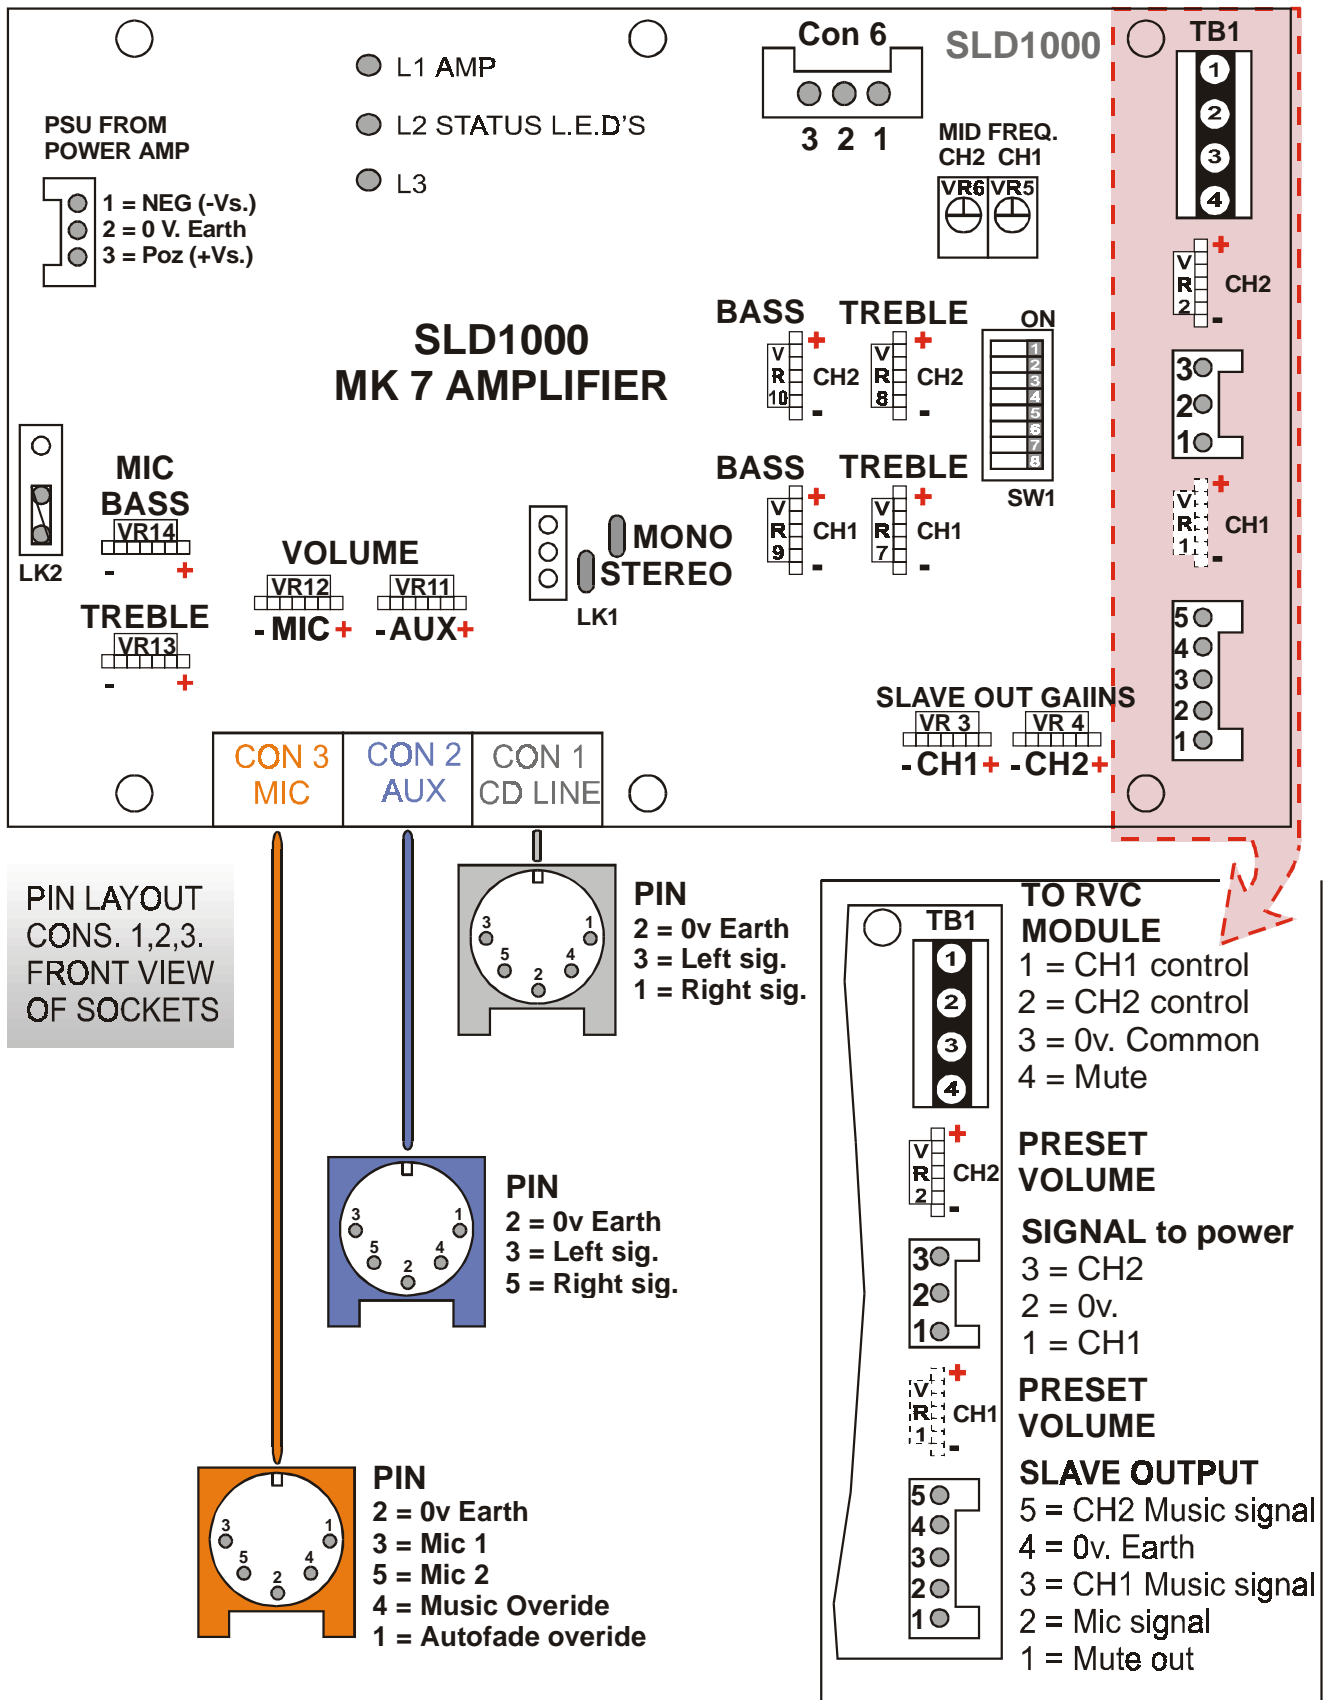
L1 AMP
L2 STATUS L.E.D'S
L3

Con 6
3 2 1

SLD1000

TB1
1
2
3
4

PSU FROM POWER AMP
1 = NEG (-Vs.)
2 = 0 V. Earth
3 = Poz (+Vs.)

MID FREQ.
CH2 CH1
VR6 VR5

VR2 + CH2 -

SLD1000
MK 7 AMPLIFIER

BASS
VR10 + CH2 -
TREBLE
VR8 + CH2 -

ON
1 2 3 4 5 6 7 8
SW1

3
2
1

VR1 + CH1 -

LK2

MIC BASS
VR14
- +

VOLUME
VR12
- MIC +
VR11
- AUX +

TREBLE
VR13
- +

LK1
MONO
STEREO

BASS
VR9 + CH1 -
TREBLE
VR7 + CH1 -

5
4
3
2
1

SLAVE OUT GAIINS
VR 3
- CH1 +
VR 4
- CH2 +

CON 3
MIC
CON 2
AUX
CON 1
CD LINE

PIN LAYOUT CONS. 1,2,3. FRONT VIEW OF SOCKETS

PIN
2 = 0v Earth
3 = Left sig.
1 = Right sig.

PIN
2 = 0v Earth
3 = Left sig.
5 = Right sig.

PIN
2 = 0v Earth
3 = Mic 1
5 = Mic 2
4 = Music Overide
1 = Autofade overide

TB1
1
2
3
4

TO RVC MODULE
1 = CH1 control
2 = CH2 control
3 = 0v. Common
4 = Mute

VR2 + CH2 -
PRESET VOLUME

SIGNAL to power
3 = CH2
2 = 0v.
1 = CH1

VR1 + CH1 -
PRESET VOLUME

SLAVE OUTPUT
5 = CH2 Music signal
4 = 0v. Earth
3 = CH1 Music signal
2 = Mic signal
1 = Mute out